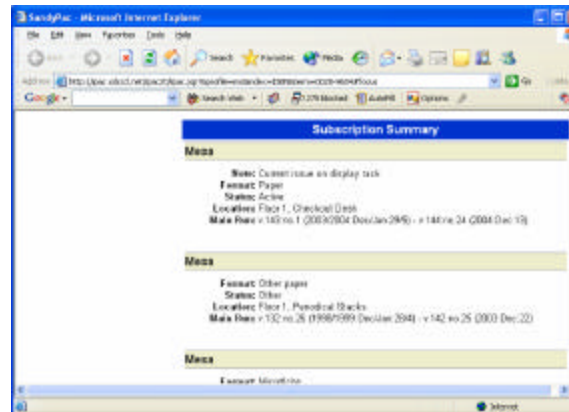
SandyPac - Microsoft Internet Explorer

File Edit View Favorites Tools Help

Search Favorites Media

Address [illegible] Go

Google Search Web 1279 blocked AutoFill Options

Subscription Summary

Mesa

Note: Current issue on display rack
Format: Paper
Status: Active
Location: Floor 1, Checkout Desk
Main Run: v.143 no.1 (2003/2004 Dec/Jan 29/5) - v.144 no.24 (2004 Dec 13)

Mesa

Format: Other paper
Status: Other
Location: Floor 1, Periodical Stacks
Main Run: v.132 no.26 (1998/1999 Dec/Jan 28/4) - v.142 no.26 (2003 Dec 22)

Mesa

Format: Microfiche

Internet